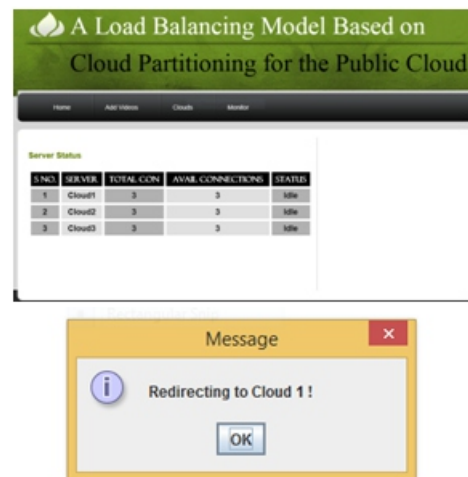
A Load Balancing Model Based on Cloud Partitioning for the Public Cloud

Home Add Videos Clouds Monitor

Server Status

| S.NO. | SERVER | TOTAL CON | AVAIL CONNECTIONS | STATUS |
|---|---|---|---|---|
| 1 | Cloud1 | 3 | 3 | Idle |
| 2 | Cloud2 | 3 | 3 | Idle |
| 3 | Cloud3 | 3 | 3 | Idle |

Message

Redirecting to Cloud 1 !

OK